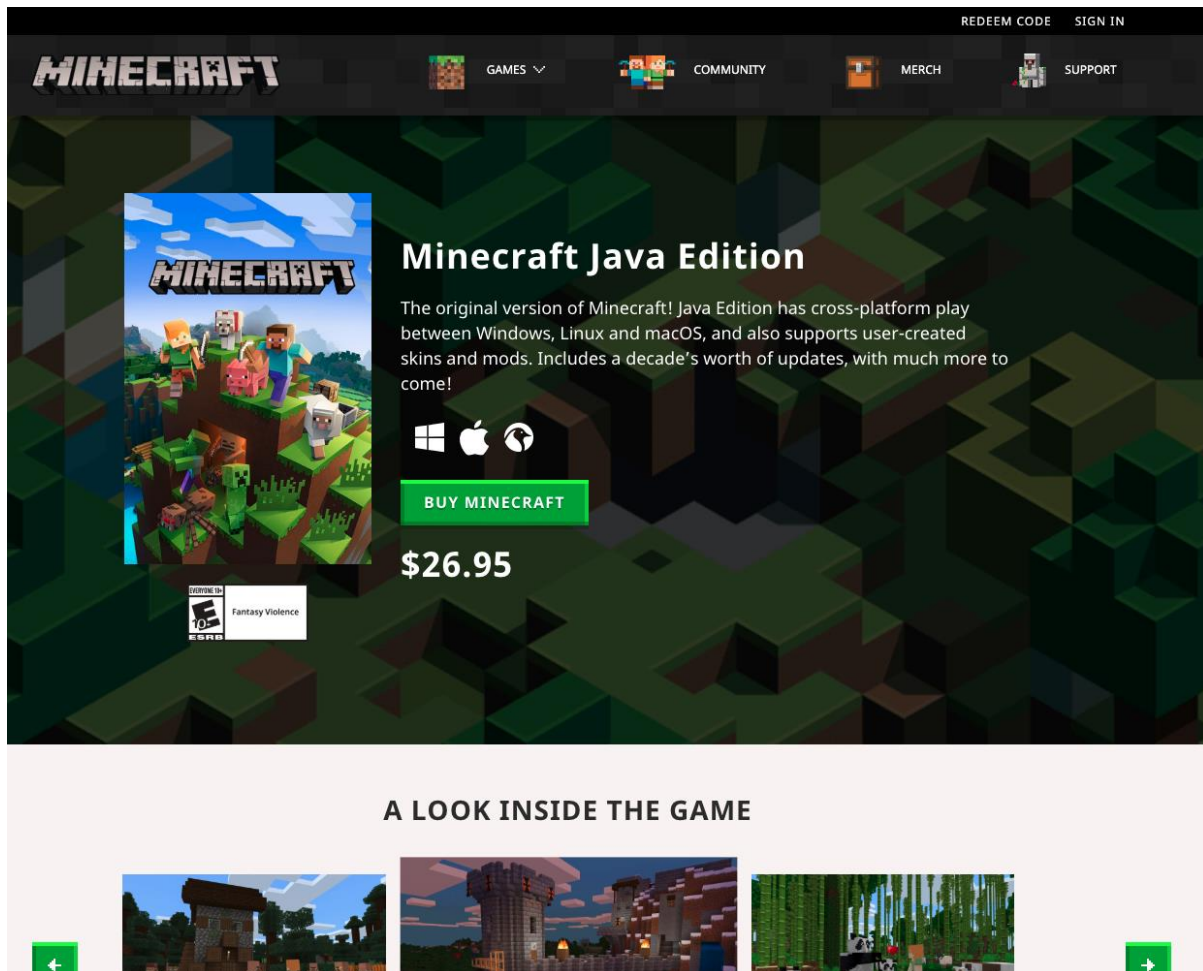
REDEEM CODE SIGN IN

MINECRAFT

GAMES

COMMUNITY

MERCH

SUPPORT

MINECRAFT

Minecraft Java Edition

The original version of Minecraft! Java Edition has cross-platform play between Windows, Linux and macOS, and also supports user-created skins and mods. Includes a decade's worth of updates, with much more to come!

BUY MINECRAFT

$26.95

EVERYONE 10+ E 10+ ESRB Fantasy Violence

A LOOK INSIDE THE GAME